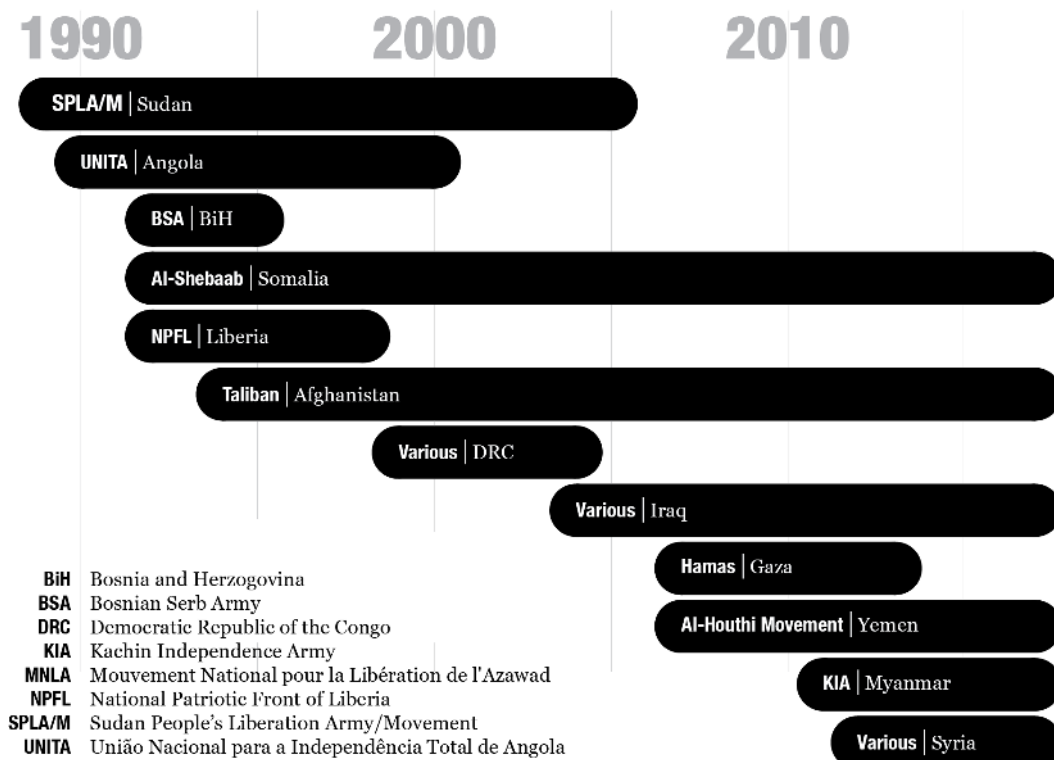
1990 2000 2010

SPLA/M | Sudan

UNITA | Angola

BSA | BiH

Al-Shebaab | Somalia

NPFL | Liberia

Taliban | Afghanistan

Various | DRC

Various | Iraq

Hamas | Gaza

Al-Houthi Movement | Yemen

KIA | Myanmar

Various | Syria

BiH Bosnia and Herzogovina
BSA Bosnian Serb Army
DRC Democratic Republic of the Congo
KIA Kachin Independence Army
MNLA Mouvement National pour la Libération de l'Azawad
NPFL National Patriotic Front of Liberia
SPLA/M Sudan People's Liberation Army/Movement
UNITA União Nacional para a Independência Total de Angola